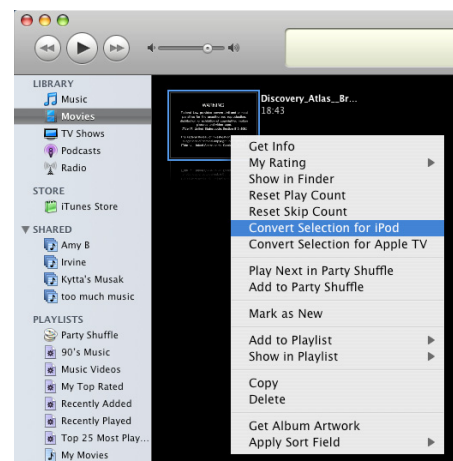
LIBRARY
Music
Movies
TV Shows
Podcasts
Radio
STORE
iTunes Store
SHARED
Amy B
Irvine
Kytta's Musak
too much music
PLAYLISTS
Party Shuffle
90's Music
Music Videos
My Top Rated
Recently Added
Recently Played
Top 25 Most Play...
My Movies

WARNING
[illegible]

Discovery_Atlas__Br...
18:43

Get Info
My Rating
Show in Finder
Reset Play Count
Reset Skip Count
Convert Selection for iPod
Convert Selection for Apple TV
Play Next in Party Shuffle
Add to Party Shuffle
Mark as New
Add to Playlist
Show in Playlist
Copy
Delete
Get Album Artwork
Apply Sort Field